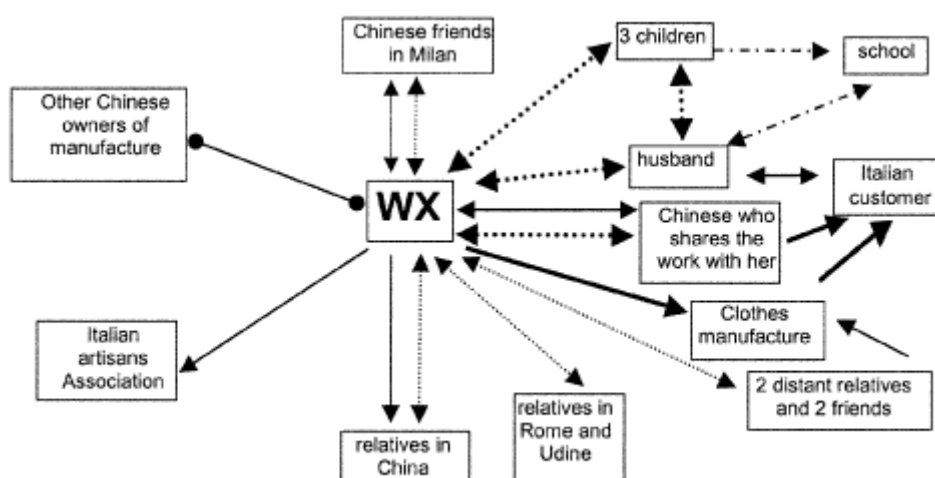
Chinese friends in Milan

3 children

school

Other Chinese owners of manufacture

husband

Italian customer

WX

Chinese who shares the work with her

Clothes manufacture

Italian artisans Association

2 distant relatives and 2 friends

relatives in Rome and Udine

relatives in China